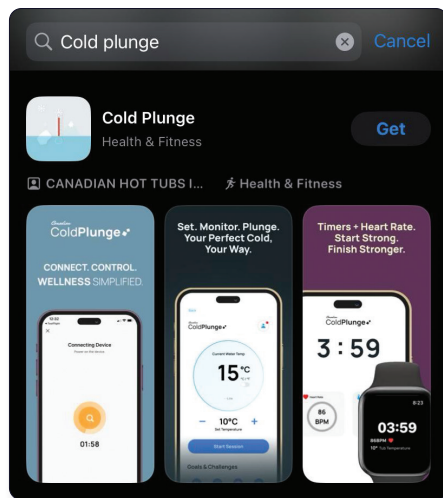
Cold plunge

Cancel

Cold Plunge

Health & Fitness

Get

CANADIAN HOT TUBS I...

Health & Fitness

ColdPlunge

CONNECT. CONTROL. WELLNESS SIMPLIFIED.

Connecting Device

01:58

Set. Monitor. Plunge. Your Perfect Cold, Your Way.

ColdPlunge

15 °C

10°C

Start Session

Goals & Challenges

Timers + Heart Rate. Start Strong. Finish Stronger.

ColdPlunge

3 : 59

86 BPM

03:59

10° Set Temperature